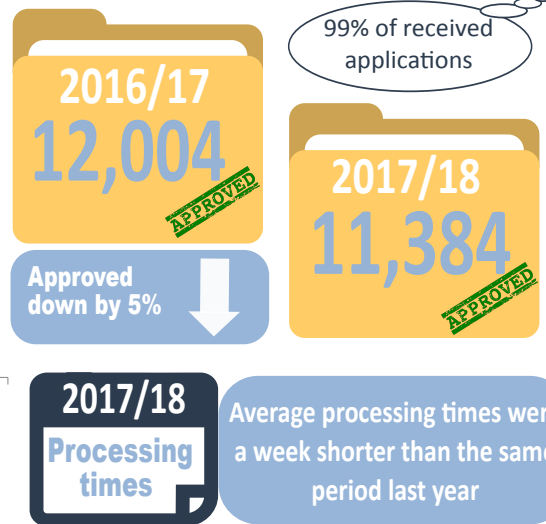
99% of received applications

2016/17
12,004
APPROVED

2017/18
11,384
APPROVED

Approved down by 5%

2017/18
Processing times

Average processing times wer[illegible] a week shorter than the sam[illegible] period last year